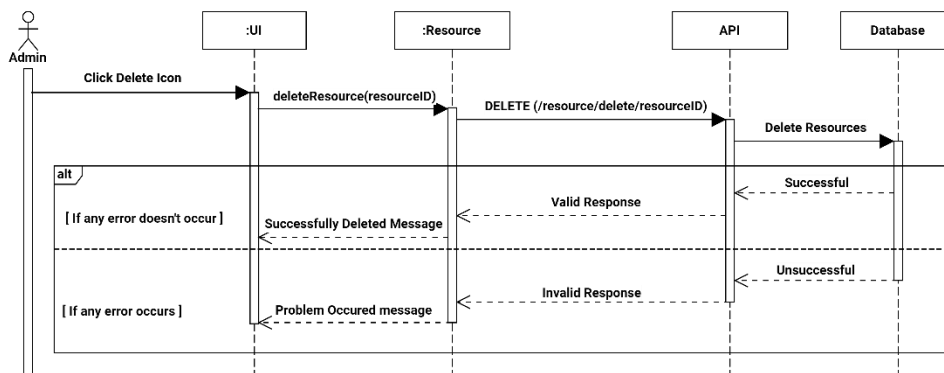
Admin

:UI

:Resource

API

Database

Click Delete Icon

deleteResource(resourceID)

DELETE (/resource/delete/resourceID)

Delete Resources

alt

Successful

Valid Response

[ If any error doesn't occur ]

Successfully Deleted Message

Unsuccessful

Invalid Response

[ If any error occurs ]

Problem Occured message